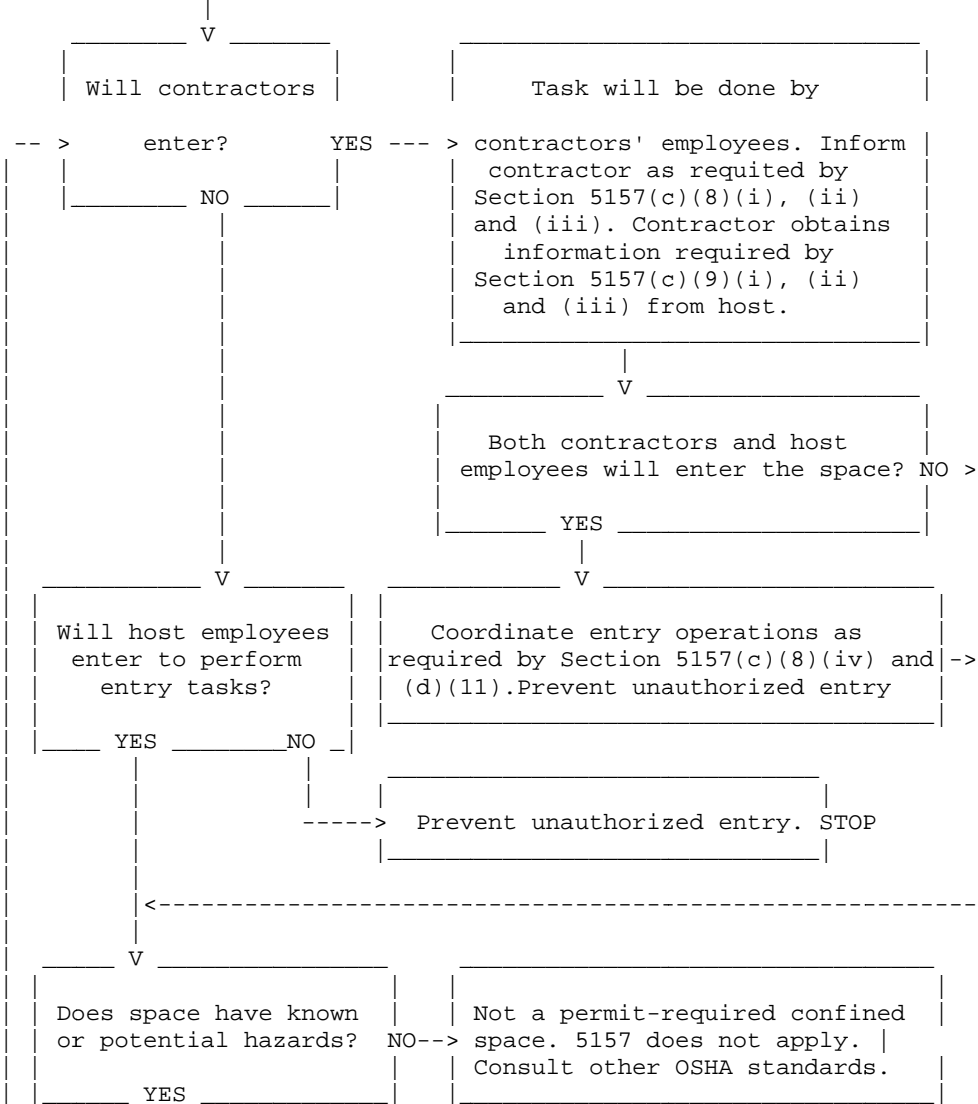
Will contractors enter?

YES

NO

Task will be done by contractors' employees. Inform contractor as requited by Section 5157(c)(8)(i), (ii) and (iii). Contractor obtains information required by Section 5157(c)(9)(i), (ii) and (iii) from host.

Both contractors and host employees will enter the space?

NO

YES

Will host employees enter to perform entry tasks?

YES

NO

Coordinate entry operations as required by Section 5157(c)(8)(iv) and (d)(11).Prevent unauthorized entry

Prevent unauthorized entry. STOP

Does space have known or potential hazards?

NO

YES

Not a permit-required confined space. 5157 does not apply. Consult other OSHA standards.